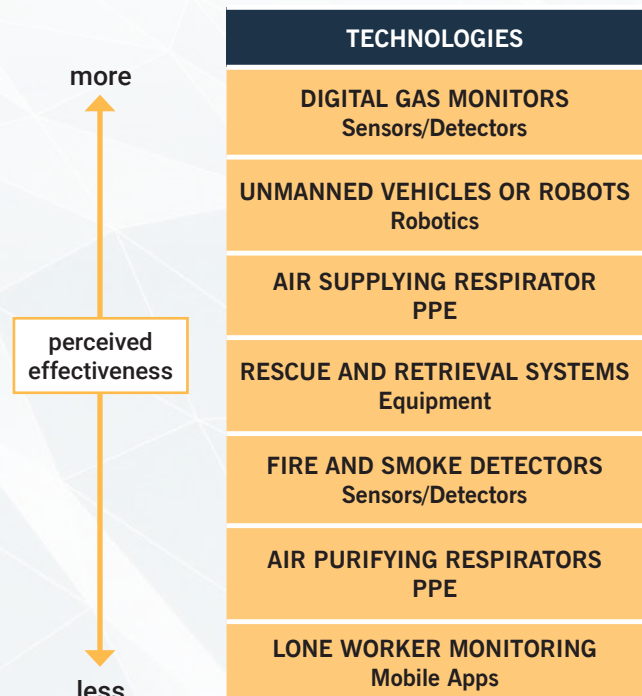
more

perceived effectiveness

less

TECHNOLOGIES

DIGITAL GAS MONITORS
Sensors/Detectors

UNMANNED VEHICLES OR ROBOTS
Robotics

AIR SUPPLYING RESPIRATOR
PPE

RESCUE AND RETRIEVAL SYSTEMS
Equipment

FIRE AND SMOKE DETECTORS
Sensors/Detectors

AIR PURIFYING RESPIRATORS
PPE

LONE WORKER MONITORING
Mobile Apps